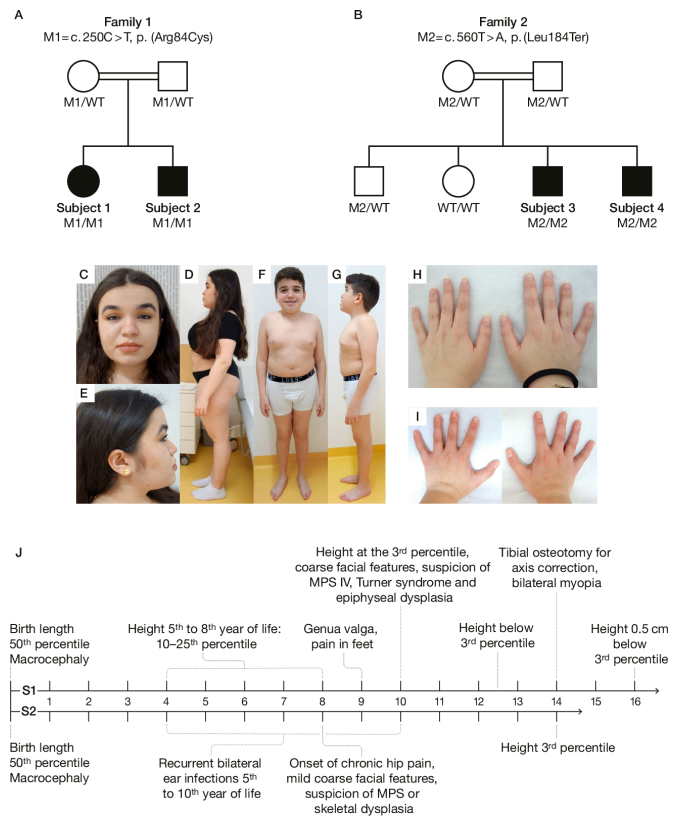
A
Family 1
M1 = c. 250C > T, p. (Arg84Cys)

M1/WT
M1/WT

Subject 1
M1/M1
Subject 2
M1/M1

B
Family 2
M2 = c. 560T > A, p. (Leu184Ter)

M2/WT
M2/WT

M2/WT
WT/WT
Subject 3
M2/M2
Subject 4
M2/M2

C
D
F
G
H
E
I

J

Birth length 50$^{th}$ percentile Macrocephaly

Height 5$^{th}$ to 8$^{th}$ year of life: 10–25$^{th}$ percentile

Height at the 3$^{rd}$ percentile, coarse facial features, suspicion of MPS IV, Turner syndrome and epiphyseal dysplasia

Genua valga, pain in feet

Tibial osteotomy for axis correction, bilateral myopia

Height below 3$^{rd}$ percentile

Height 0.5 cm below 3$^{rd}$ percentile

S1
S2
1 2 3 4 5 6 7 8 9 10 11 12 13 14 15 16

Birth length 50$^{th}$ percentile Macrocephaly

Recurrent bilateral ear infections 5$^{th}$ to 10$^{th}$ year of life

Onset of chronic hip pain, mild coarse facial features, suspicion of MPS or skeletal dysplasia

Height 3$^{rd}$ percentile